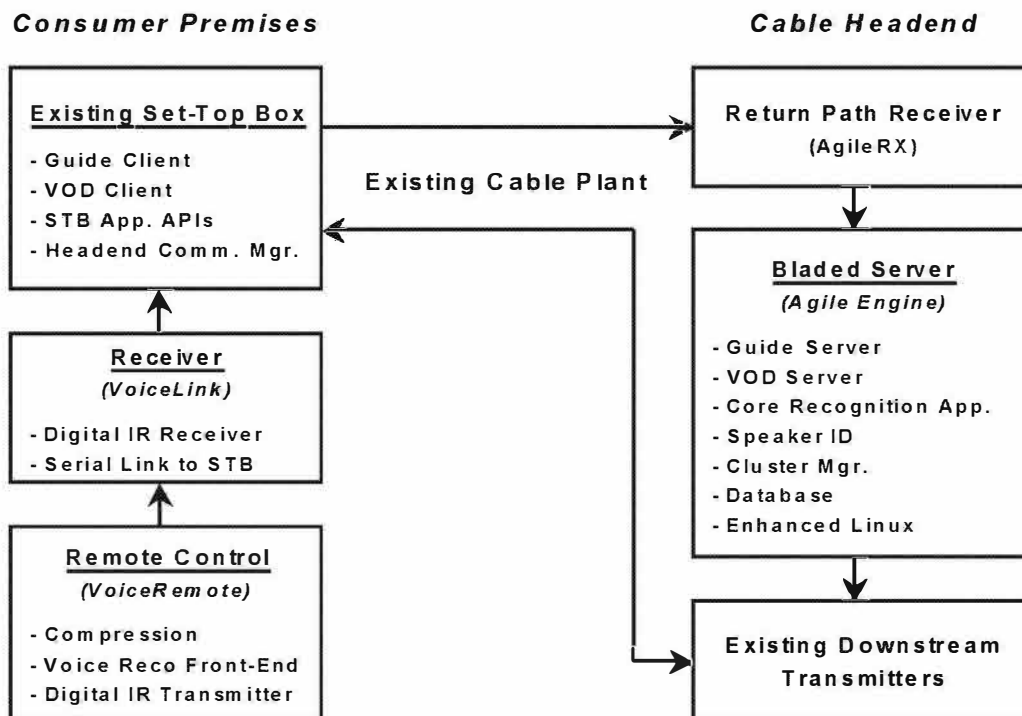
Consumer Premises

Cable Headend

Existing Set-Top Box
- Guide Client
- VOD Client
- STB App. APIs
- Headend Comm. Mgr.

Return Path Receiver
(AgileRX)

Existing Cable Plant

Bladed Server
(Agile Engine)
- Guide Server
- VOD Server
- Core Recognition App.
- Speaker ID
- Cluster Mgr.
- Database
- Enhanced Linux

Receiver
(VoiceLink)
- Digital IR Receiver
- Serial Link to STB

Remote Control
(VoiceRemote)
- Compression
- Voice Reco Front-End
- Digital IR Transmitter

Existing Downstream Transmitters